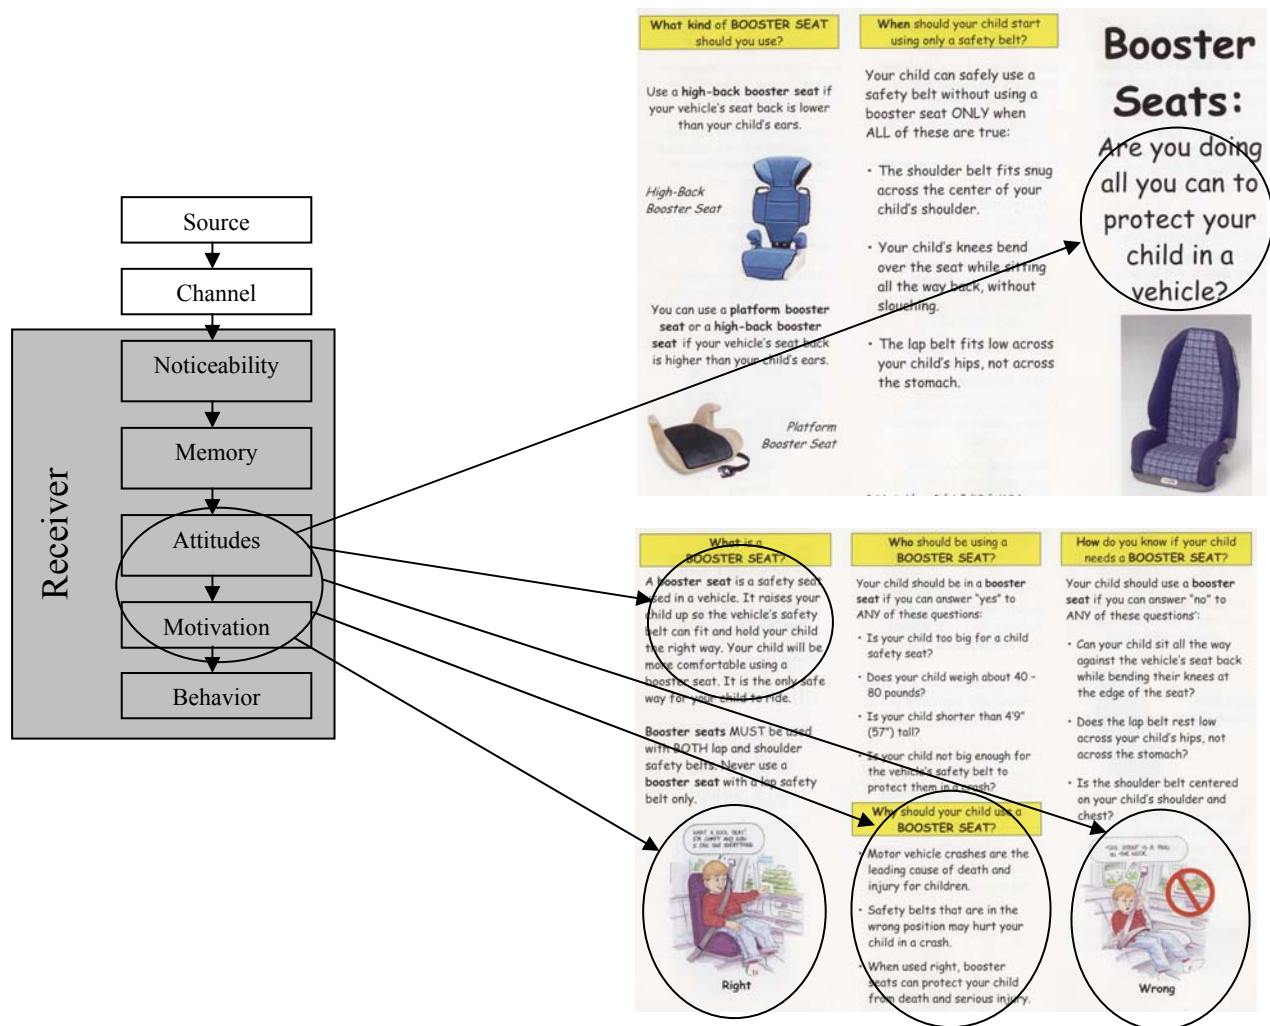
Source

Channel

Receiver

Noticeability

Memory

Attitudes

Motivation

Behavior

What kind of BOOSTER SEAT should you use?

Use a high-back booster seat if your vehicle's seat back is lower than your child's ears.

High-Back Booster Seat

You can use a platform booster seat or a high-back booster seat if your vehicle's seat back is higher than your child's ears.

Platform Booster Seat

When should your child start using only a safety belt?

Your child can safely use a safety belt without using a booster seat ONLY when ALL of these are true:

• The shoulder belt fits snug across the center of your child's shoulder.

• Your child's knees bend over the seat while sitting all the way back, without slouching.

• The lap belt fits low across your child's hips, not across the stomach.

Booster Seats:

Are you doing all you can to protect your child in a vehicle?

What is a BOOSTER SEAT?

A booster seat is a safety seat used in a vehicle. It raises your child up so the vehicle's safety belt can fit and hold your child the right way. Your child will be more comfortable using a booster seat. It is the only safe way for your child to ride.

Booster seats MUST be used with BOTH lap and shoulder safety belts. Never use a booster seat with a lap safety belt only.

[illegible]

Right

Who should be using a BOOSTER SEAT?

Your child should be in a booster seat if you can answer "yes" to ANY of these questions:

• Is your child too big for a child safety seat?

• Does your child weigh about 40 - 80 pounds?

• Is your child shorter than 4'9" (57") tall?

• Is your child not big enough for the vehicle's safety belt to protect them in a crash?

Why should your child use a BOOSTER SEAT?

• Motor vehicle crashes are the leading cause of death and injury for children.

• Safety belts that are in the wrong position may hurt your child in a crash.

• When used right, booster seats can protect your child from death and serious injury.

How do you know if your child needs a BOOSTER SEAT?

Your child should use a booster seat if you can answer "no" to ANY of these questions:

• Can your child sit all the way against the vehicle's seat back while bending their knees at the edge of the seat?

• Does the lap belt rest low across your child's hips, not across the stomach?

• Is the shoulder belt centered on your child's shoulder and chest?

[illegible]

Wrong